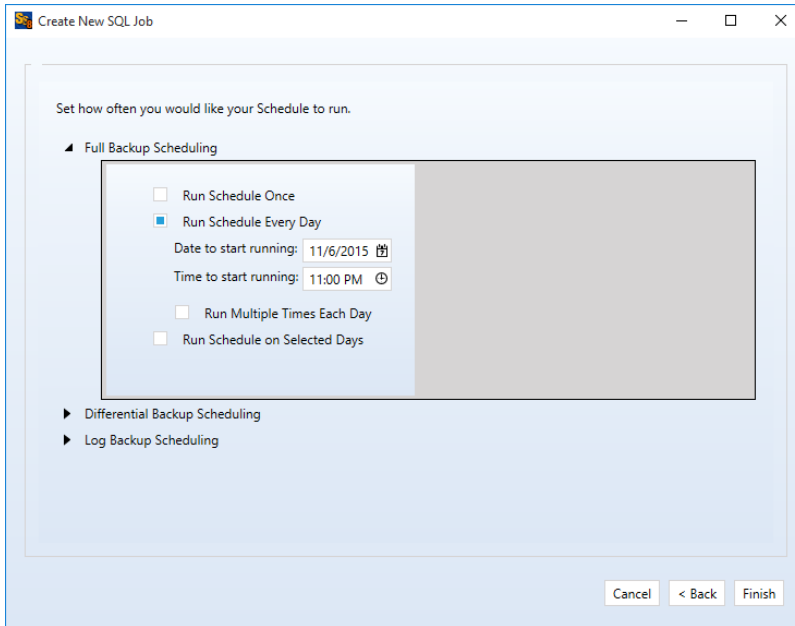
Create New SQL Job

Set how often you would like your Schedule to run.

Full Backup Scheduling

Run Schedule Once

Run Schedule Every Day

Date to start running: 11/6/2015

Time to start running: 11:00 PM

Run Multiple Times Each Day

Run Schedule on Selected Days

Differential Backup Scheduling

Log Backup Scheduling

Cancel
< Back
Finish